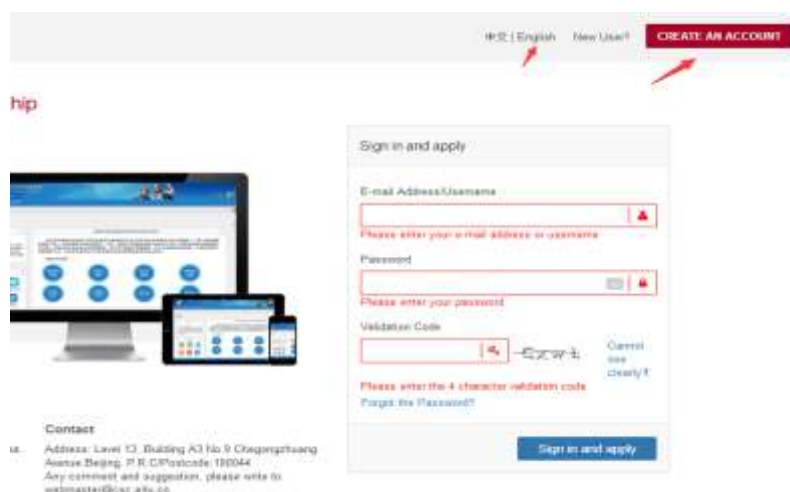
中文 | English New User? CREATE AN ACCOUNT

hip

Sign in and apply

E-mail Address/Username

Please enter your e-mail address or username

Password

Please enter your password

Validation Code

Czw4

Cannot see clearly?

Please enter the 4 character validation code

Forgot the Password?

Sign in and apply

Contact

Address: Level 13, Building A3 No.9 Chegongzhuang Avenue Beijing, P.R.C/Postcode:100044

Any comment and suggestion, please write to webmaster@csc.edu.cn